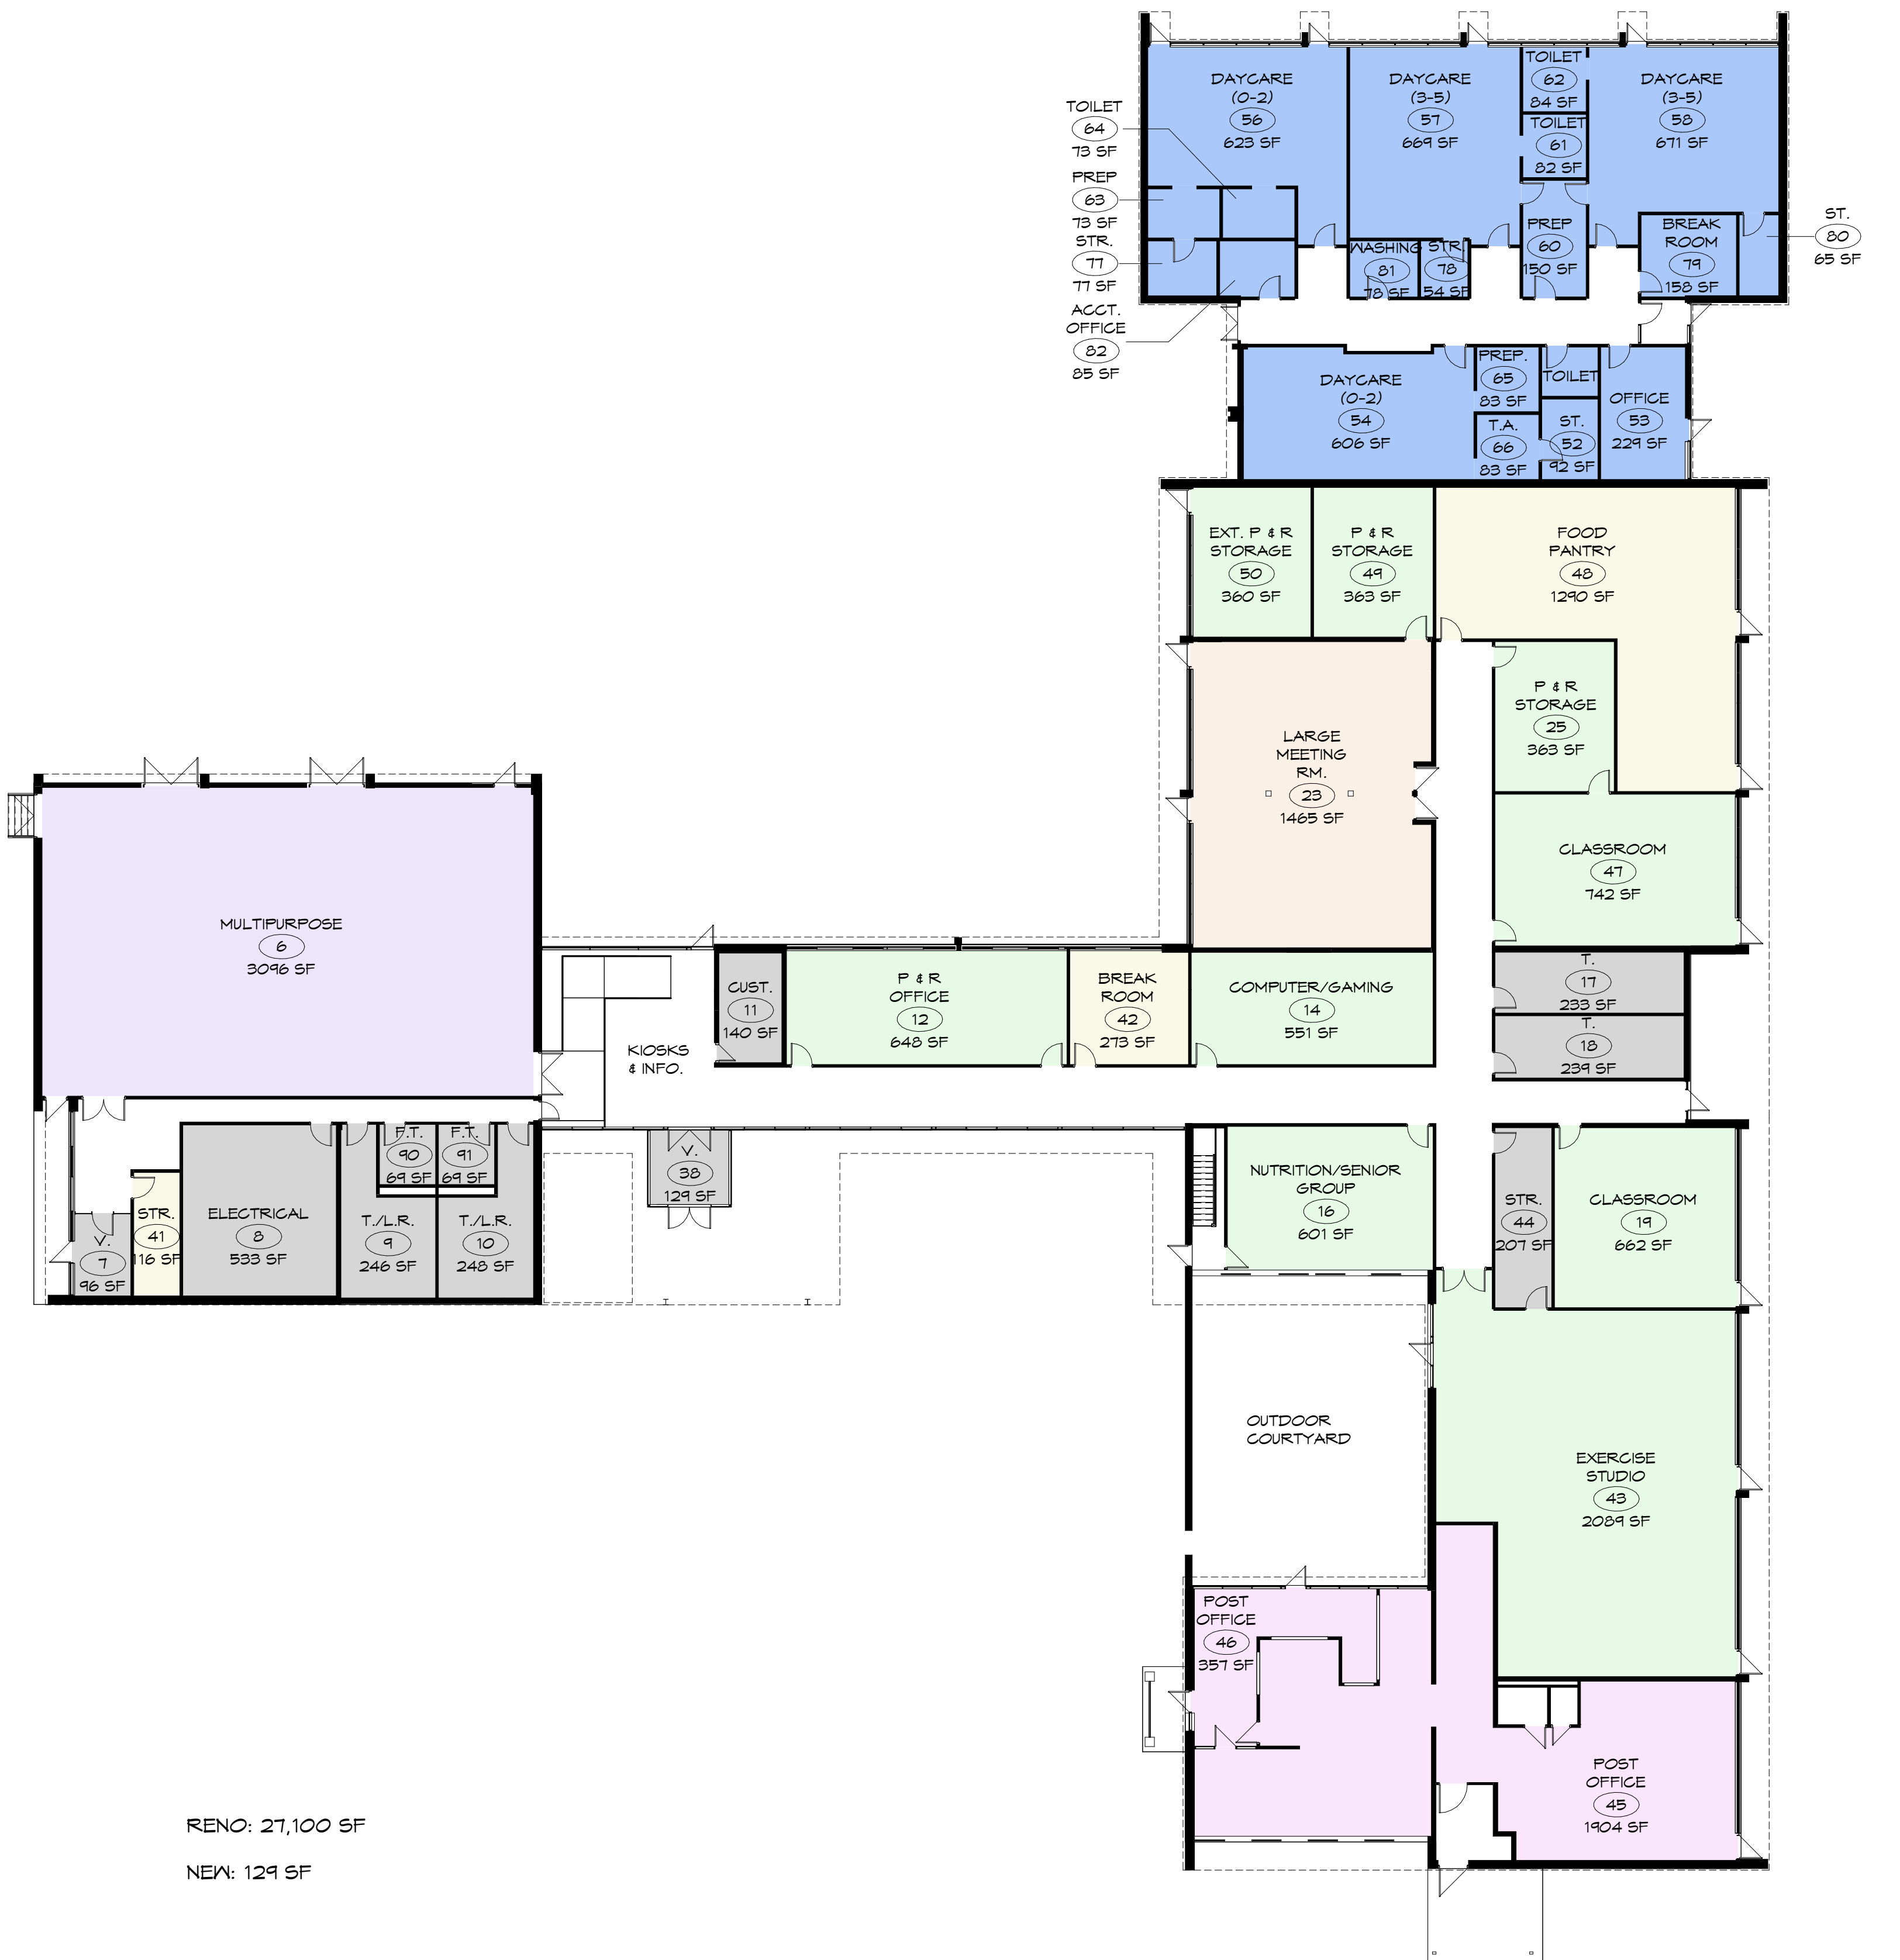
DAYCARE
(0-2)
56
623 SF

DAYCARE
(3-5)
57
669 SF

TOILET
62
84 SF

TOILET
61
82 SF

DAYCARE
(3-5)
58
671 SF

TOILET
64
73 SF

PREP
63
73 SF

STR.
77
77 SF

ACCT.
OFFICE
82
85 SF

WASHING
81
78 SF

STR.
78
54 SF

PREP
60
150 SF

BREAK
ROOM
79
158 SF

ST.
80
65 SF

DAYCARE
(0-2)
54
606 SF

PREP.
65
83 SF

TOILET

T.A.
66
83 SF

ST.
52
92 SF

OFFICE
53
229 SF

EXT. P & R
STORAGE
50
360 SF

P & R
STORAGE
49
363 SF

FOOD
PANTRY
48
1290 SF

LARGE
MEETING
RM.
23
1465 SF

P & R
STORAGE
25
363 SF

CLASSROOM
47
742 SF

MULTIPURPOSE
6
3096 SF

CUST.
11
140 SF

P & R
OFFICE
12
648 SF

BREAK
ROOM
42
273 SF

COMPUTER/GAMING
14
551 SF

T.
17
233 SF

T.
18
239 SF

KIOSKS
& INFO.

F.T.
90
69 SF

F.T.
91
69 SF

V.
38
129 SF

V.
7
96 SF

STR.
41
116 SF

ELECTRICAL
8
533 SF

T./L.R.
9
246 SF

T./L.R.
10
248 SF

NUTRITION/SENIOR
GROUP
16
601 SF

STR.
44
207 SF

CLASSROOM
19
662 SF

OUTDOOR
COURTYARD

EXERCISE
STUDIO
43
2089 SF

POST
OFFICE
46
357 SF

POST
OFFICE
45
1904 SF

RENO: 27,100 SF

NEW: 129 SF